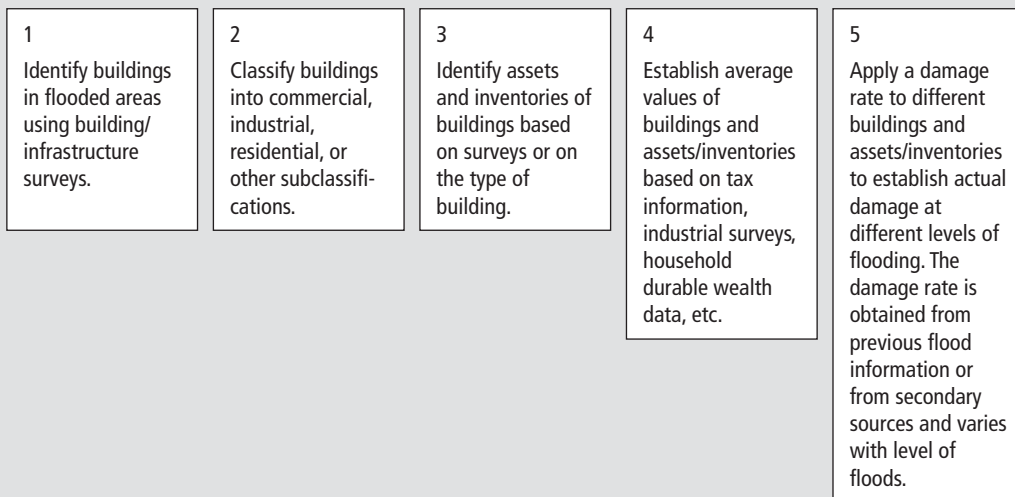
1

Identify buildings in flooded areas using building/ infrastructure surveys.

2

Classify buildings into commercial, industrial, residential, or other subclassifications.

3

Identify assets and inventories of buildings based on surveys or on the type of building.

4

Establish average values of buildings and assets/inventories based on tax information, industrial surveys, household durable wealth data, etc.

5

Apply a damage rate to different buildings and assets/inventories to establish actual damage at different levels of flooding. The damage rate is obtained from previous flood information or from secondary sources and varies with level of floods.